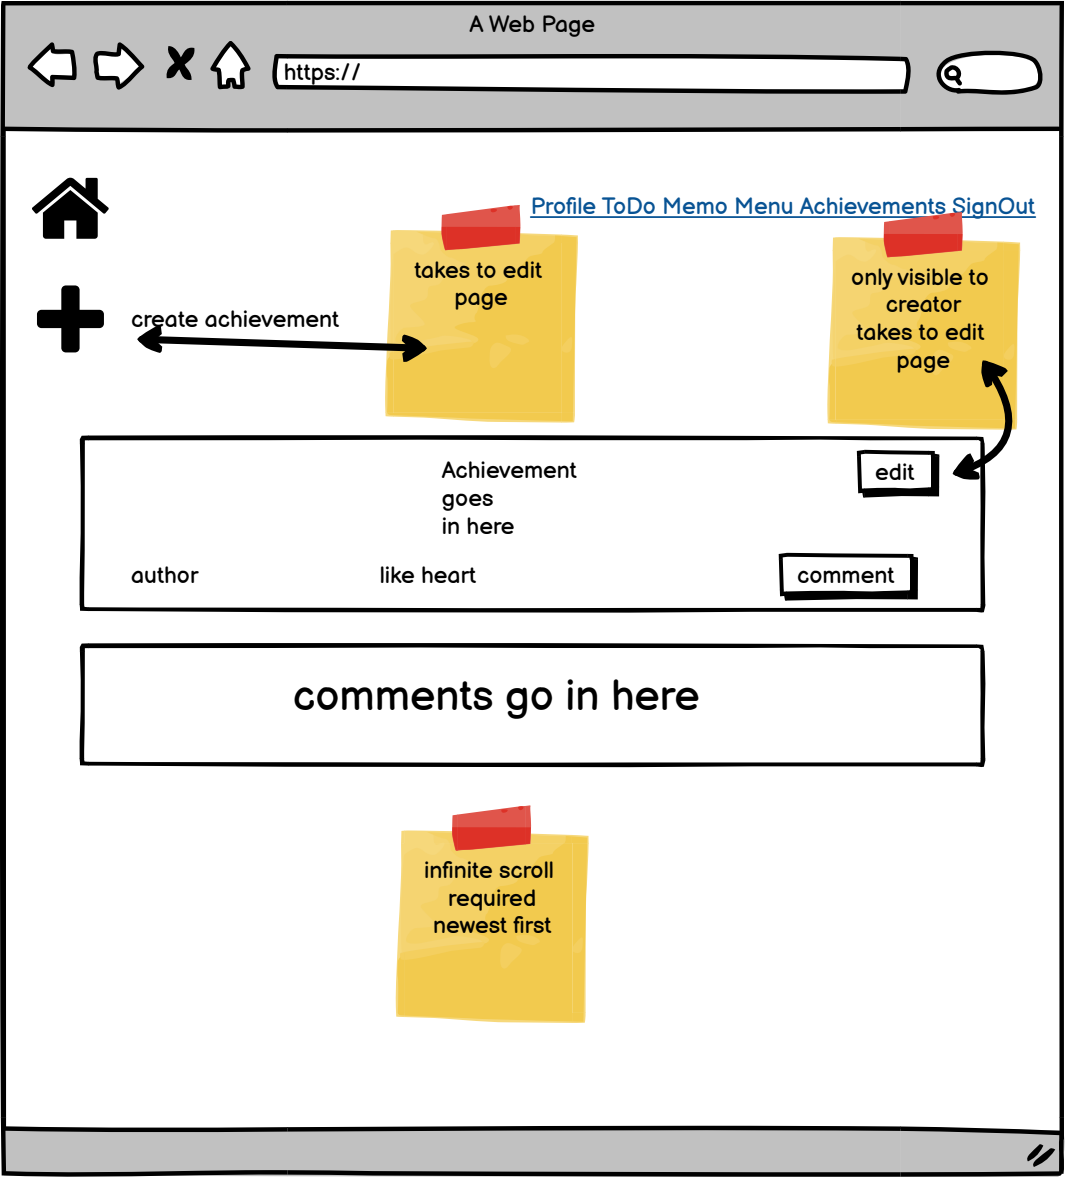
A Web Page

https://

Profile ToDo Memo Menu Achievements SignOut

create achievement

takes to edit page

only visible to creator takes to edit page

Achievement goes in here

edit

author

like heart

comment

comments go in here

infinite scroll required newest first